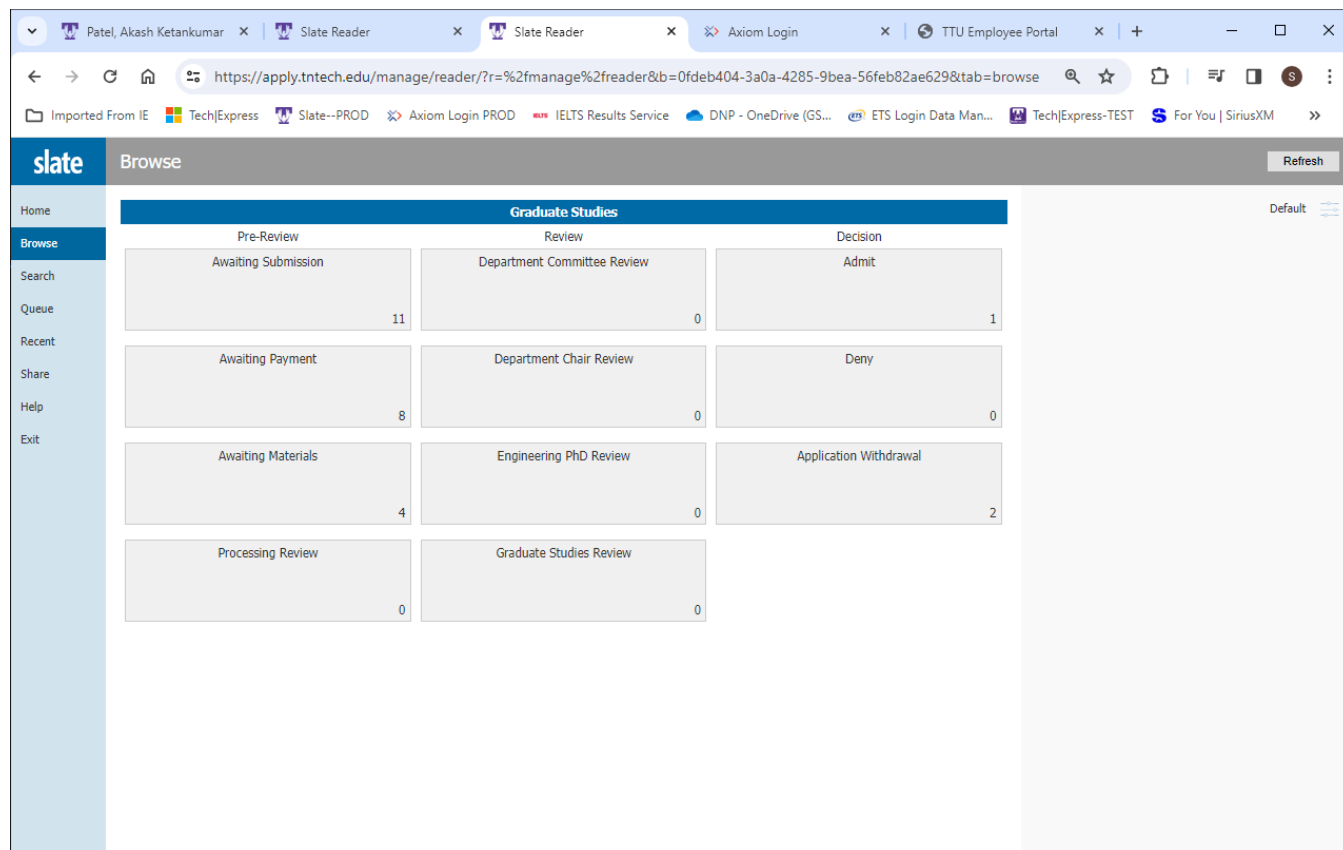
Patel, Akash Ketankumar | Slate Reader | Slate Reader | Axiom Login | TTU Employee Portal

https://apply.tntech.edu/manage/reader/?r=%2fmanage%2freader&b=0fdeb404-3a0a-4285-9bea-56feb82ae629&tab=browse

Imported From IE | Tech|Express | Slate--PROD | Axiom Login PROD | IELTS Results Service | DNP - OneDrive (GS... | ETS Login Data Man... | Tech|Express-TEST | For You | SiriusXM

slate

Browse

Refresh

Home
Browse
Search
Queue
Recent
Share
Help
Exit

Graduate Studies

Default

| Pre-Review | Review | Decision |
|---|---|---|
| Awaiting Submission 11 | Department Committee Review 0 | Admit 1 |
| Awaiting Payment 8 | Department Chair Review 0 | Deny 0 |
| Awaiting Materials 4 | Engineering PhD Review 0 | Application Withdrawal 2 |
| Processing Review 0 | Graduate Studies Review 0 | |